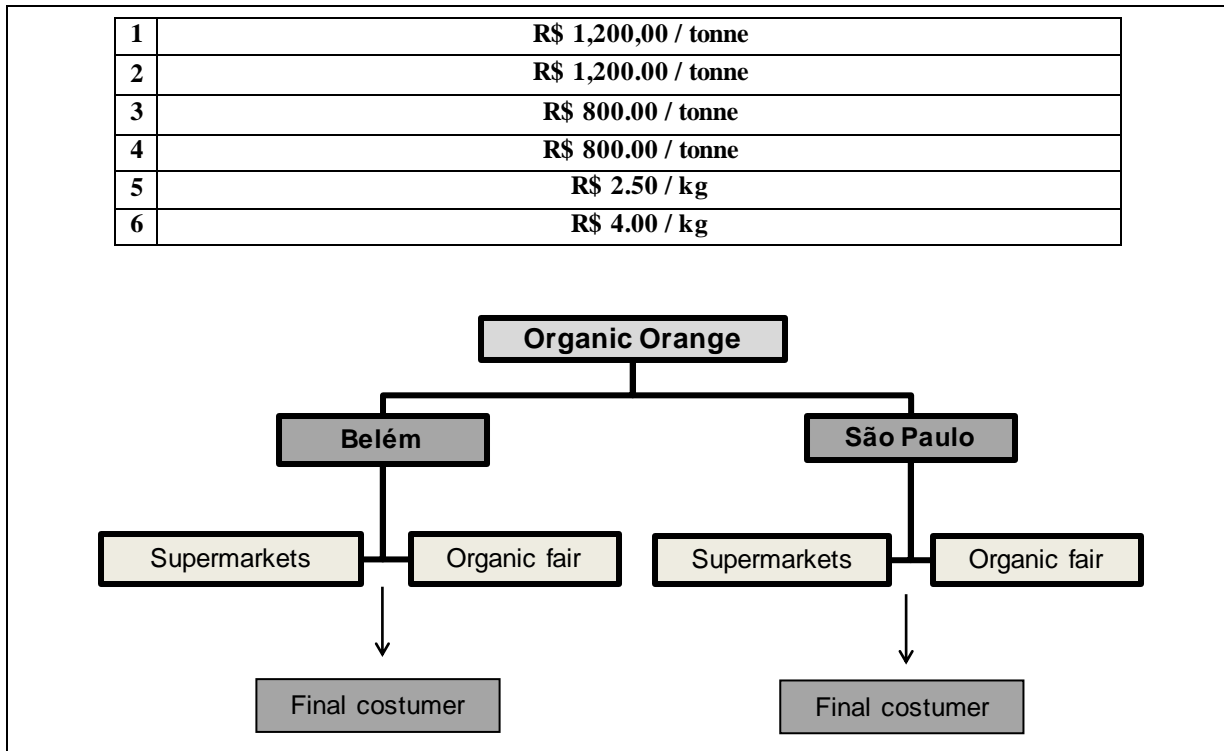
| 1 | R$ 1,200,00 / tonne |
|---|---|
| 2 | R$ 1,200.00 / tonne |
| 3 | R$ 800.00 / tonne |
| 4 | R$ 800.00 / tonne |
| 5 | R$ 2.50 / kg |
| 6 | R$ 4.00 / kg |

Organic Orange

Belém

São Paulo

Supermarkets

Organic fair

Supermarkets

Organic fair

Final costumer

Final costumer